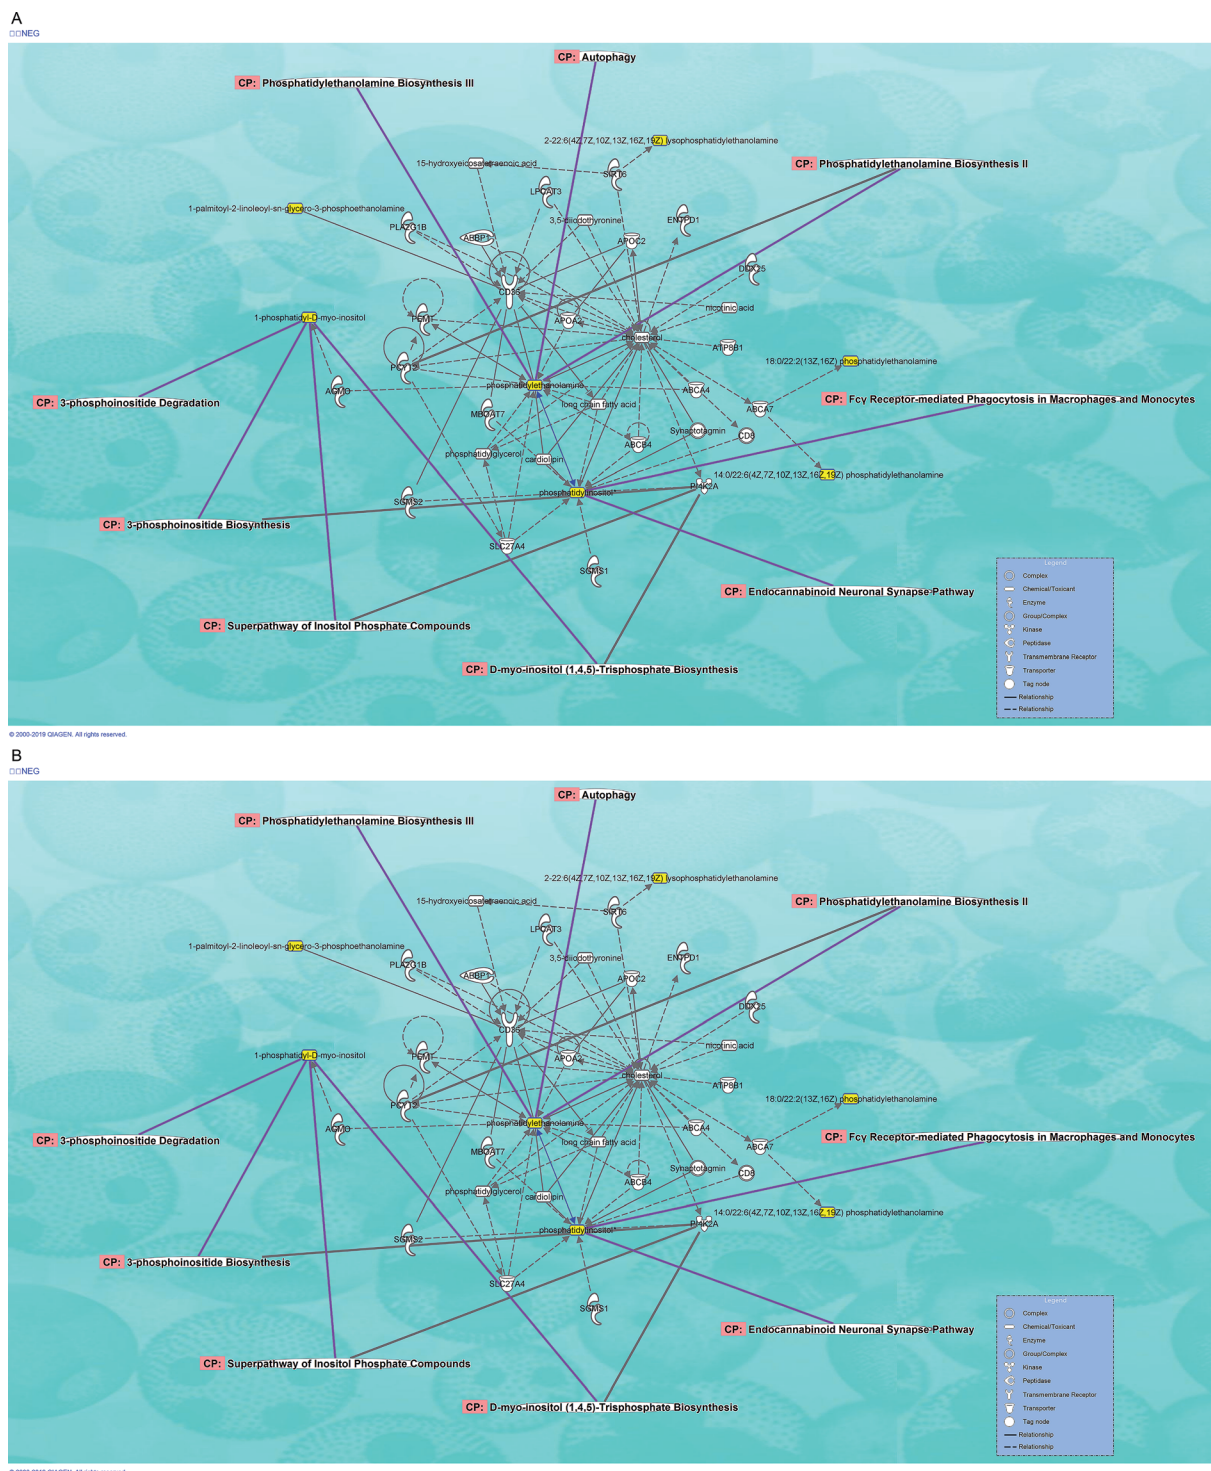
A
□□NEG

CP: Autophagy

CP: Phosphatidylethanolamine Biosynthesis III

2-22:6(4Z,7Z,10Z,13Z,16Z,19Z) lysophosphatidylethanolamine

15-hydroxyeicosatetraenoic acid

SIRT6

CP: Phosphatidylethanolamine Biosynthesis II

LPCAT3

1-palmitoyl-2-linoleoyl-sn-glycero-3-phosphoethanolamine

3,5-diiodothyronine

ENTPD1

PLA2G1B

ABBP1

APOC2

CD36

DDX25

1-phosphatidyl-D-myo-inositol

PEMT

APOA2

nicotinic acid

cholesterol

ATP8B1

PCYT2

18:0/22:2(13Z,16Z) phosphatidylethanolamine

AGMO

phosphatidylethanolamine

ABCA4

CP: 3-phosphoinositide Degradation

long chain fatty acid

ABCA7

CP: Fcγ Receptor-mediated Phagocytosis in Macrophages and Monocytes

MBOAT7

Synaptotagmin

CD8

ABCB4

phosphatidylglycerol

cardiolipin

14:0/22:6(4Z,7Z,10Z,13Z,16Z,19Z) phosphatidylethanolamine

phosphatidylinositol

PIK3C2A

SGMS2

CP: 3-phosphoinositide Biosynthesis

SLC27A4

SGMS1

CP: Endocannabinoid Neuronal Synapse Pathway

CP: Superpathway of Inositol Phosphate Compounds

CP: D-myo-inositol (1,4,5)-Trisphosphate Biosynthesis

Legend
Complex
Chemical/Toxicant
Enzyme
Group/Complex
Kinase
Peptidase
Transmembrane Receptor
Transporter
Tag node
Relationship
Relationship

© 2000-2019 QIAGEN. All rights reserved.

B
□□NEG

CP: Autophagy

CP: Phosphatidylethanolamine Biosynthesis III

2-22:6(4Z,7Z,10Z,13Z,16Z,19Z) lysophosphatidylethanolamine

15-hydroxyeicosatetraenoic acid

SIRT6

CP: Phosphatidylethanolamine Biosynthesis II

LPCAT3

1-palmitoyl-2-linoleoyl-sn-glycero-3-phosphoethanolamine

3,5-diiodothyronine

ENTPD1

PLA2G1B

ABBP1

APOC2

CD36

DDX25

1-phosphatidyl-D-myo-inositol

PEMT

APOA2

nicotinic acid

cholesterol

ATP8B1

PCYT2

18:0/22:2(13Z,16Z) phosphatidylethanolamine

AGMO

phosphatidylethanolamine

ABCA4

CP: 3-phosphoinositide Degradation

long chain fatty acid

ABCA7

CP: Fcγ Receptor-mediated Phagocytosis in Macrophages and Monocytes

MBOAT7

Synaptotagmin

CD8

ABCB4

phosphatidylglycerol

cardiolipin

14:0/22:6(4Z,7Z,10Z,13Z,16Z,19Z) phosphatidylethanolamine

phosphatidylinositol

PIK3C2A

SGMS2

CP: 3-phosphoinositide Biosynthesis

SLC27A4

SGMS1

CP: Endocannabinoid Neuronal Synapse Pathway

CP: Superpathway of Inositol Phosphate Compounds

CP: D-myo-inositol (1,4,5)-Trisphosphate Biosynthesis

Legend
Complex
Chemical/Toxicant
Enzyme
Group/Complex
Kinase
Peptidase
Transmembrane Receptor
Transporter
Tag node
Relationship
Relationship

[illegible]